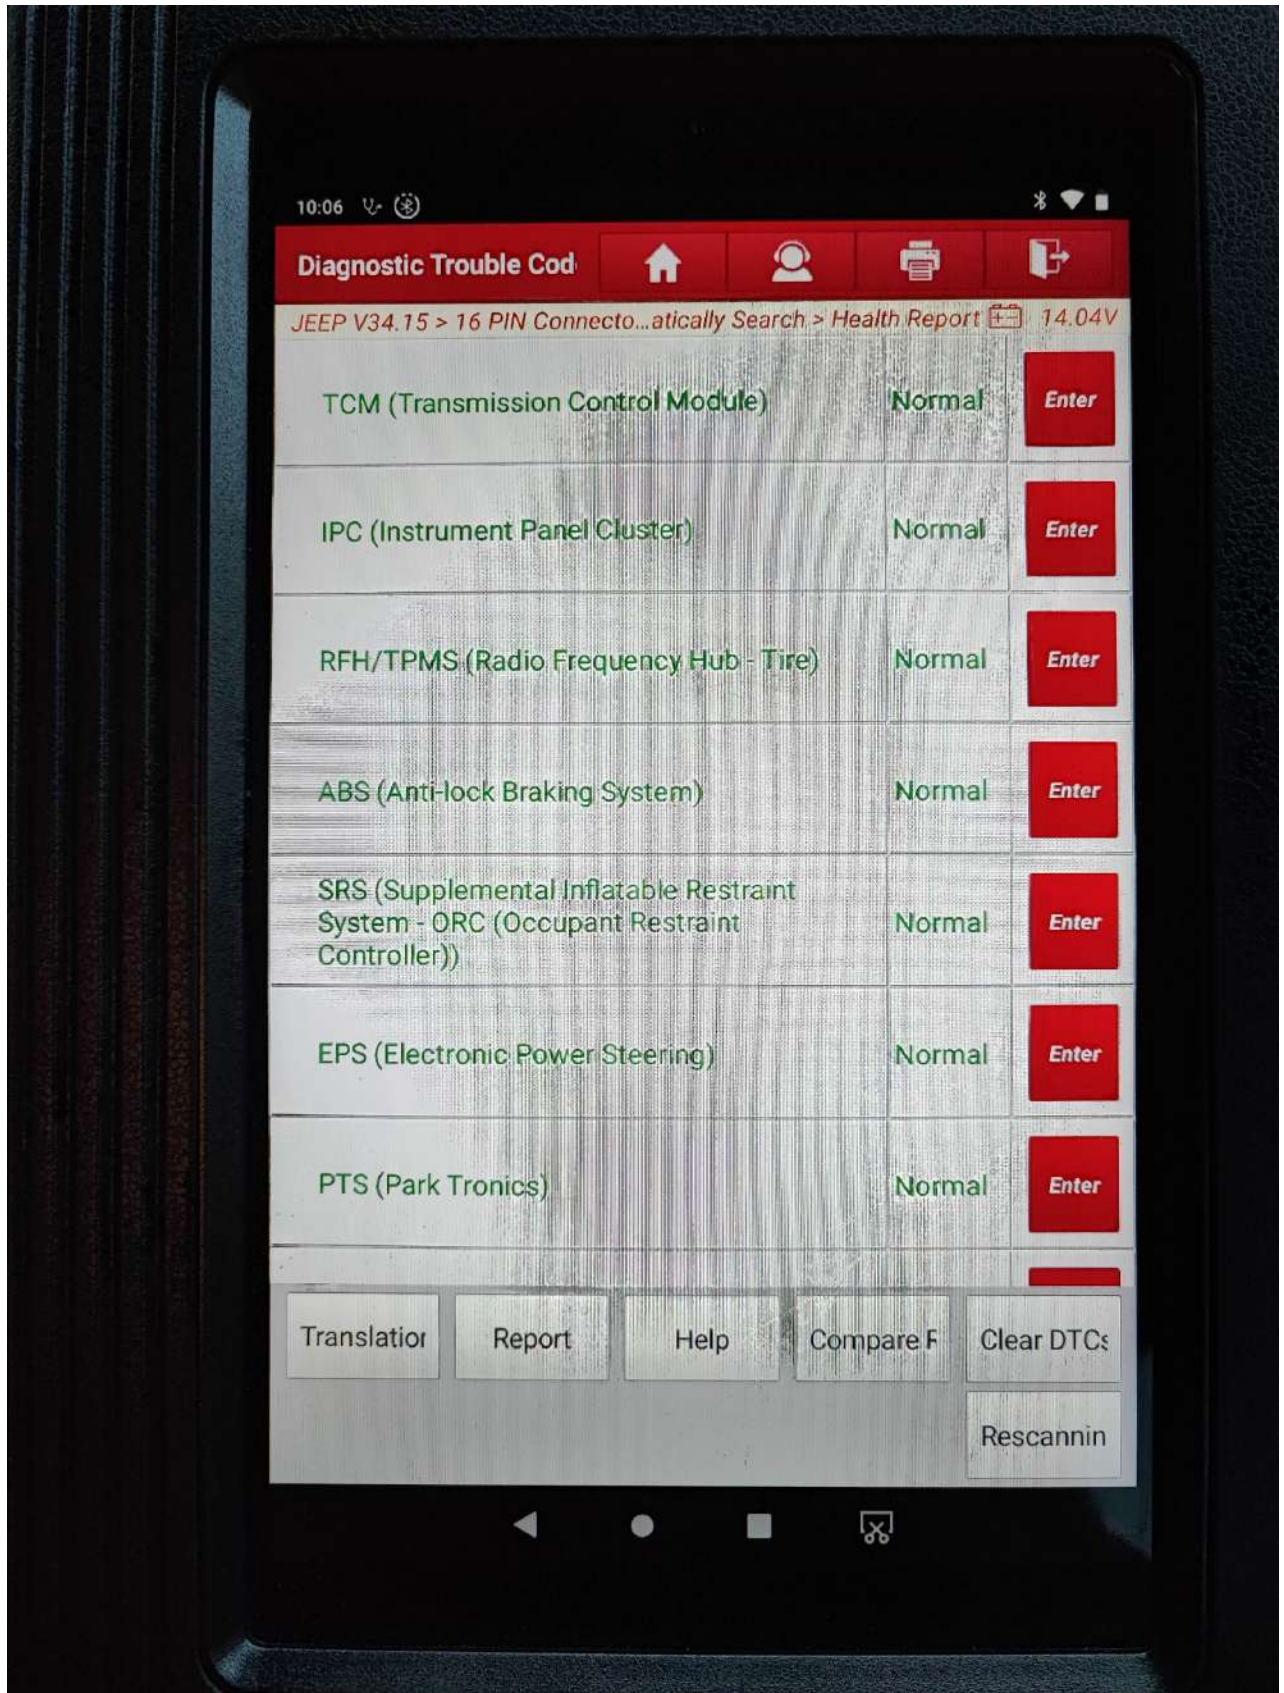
10:06

Diagnostic Trouble Cod

JEEP V34.15 > 16 PIN Connecto...atically Search > Health Report 14.04V

| | | |
|---|---|---|
| TCM (Transmission Control Module) | Normal | Enter |
| IPC (Instrument Panel Cluster) | Normal | Enter |
| RFH/TPMS (Radio Frequency Hub - Tire) | Normal | Enter |
| ABS (Anti-lock Braking System) | Normal | Enter |
| SRS (Supplemental Inflatable Restraint System - ORC (Occupant Restraint Controller)) | Normal | Enter |
| EPS (Electronic Power Steering) | Normal | Enter |
| PTS (Park Tronics) | Normal | Enter |

Translatior
Report
Help
Compare F
Clear DTCs
Rescannin